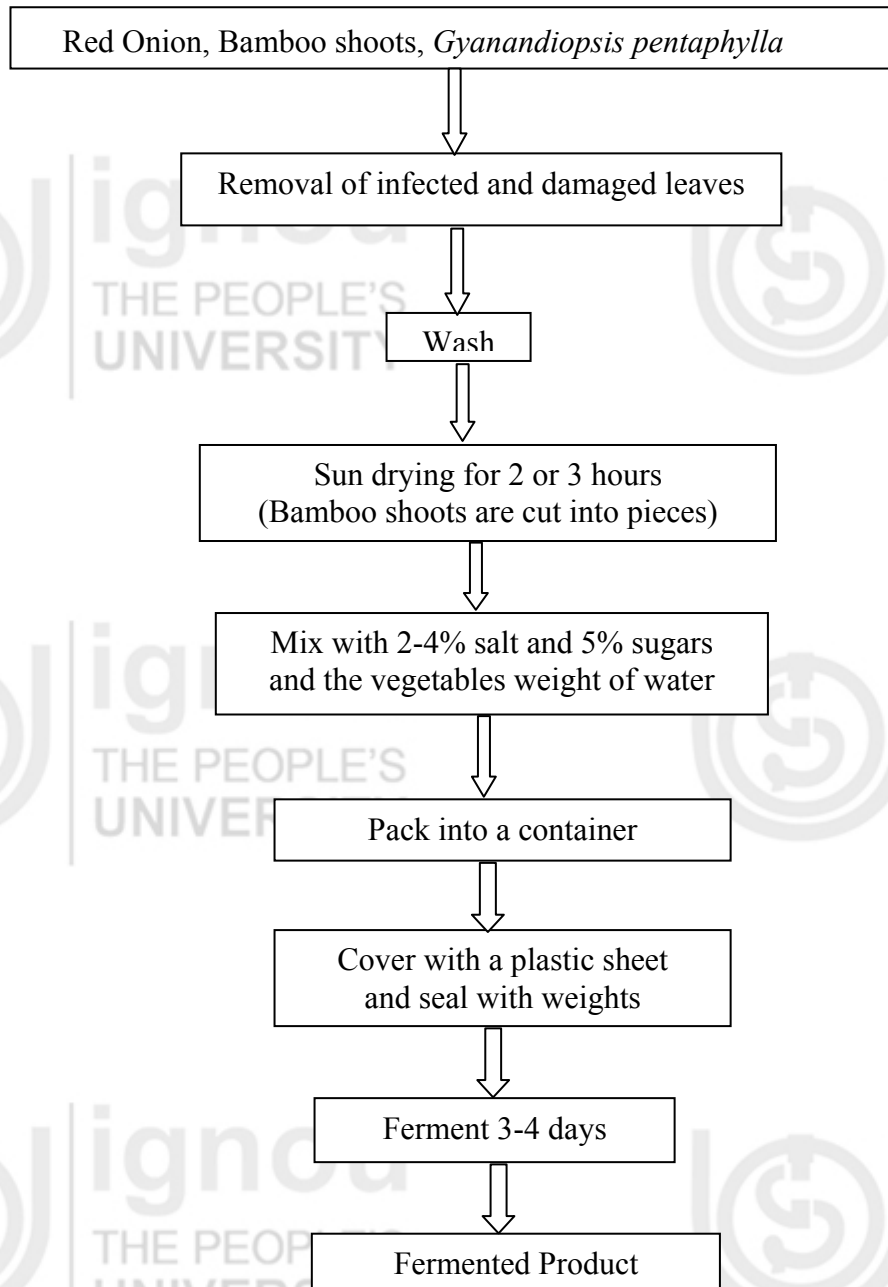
Red Onion, Bamboo shoots, *Gyanandiopsis pentaphylla*

Removal of infected and damaged leaves

Wash

Sun drying for 2 or 3 hours
(Bamboo shoots are cut into pieces)

Mix with 2-4% salt and 5% sugars
and the vegetables weight of water

Pack into a container

Cover with a plastic sheet
and seal with weights

Ferment 3-4 days

Fermented Product

ignou
THE PEOPLE'S
UNIVERSITY

ignou
THE PEOPLE'S
UNIVERSITY

ignou
THE PEOPLE'S
UNIVERSITY